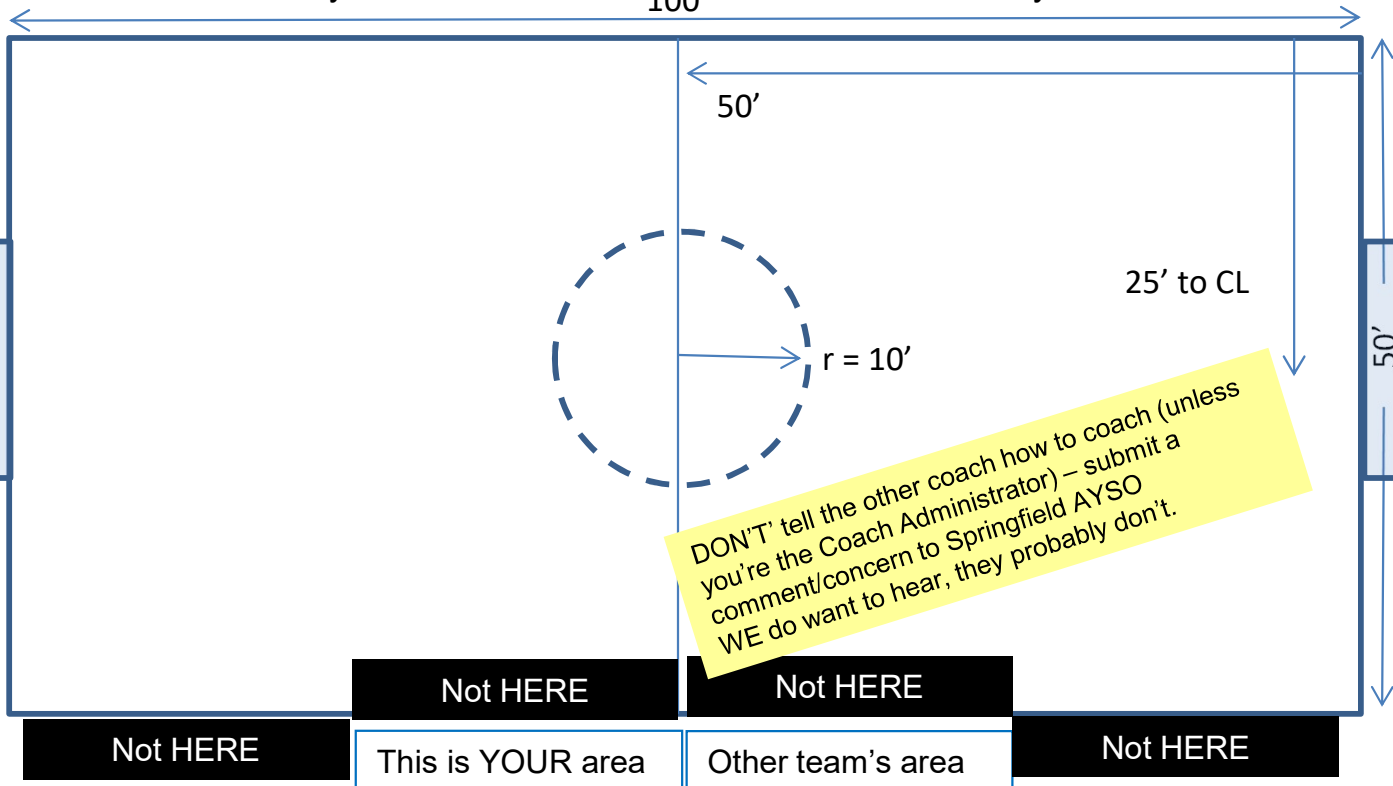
100'

50'

25' to CL

50'

r = 10'

DON'T' tell the other coach how to coach (unless you're the Coach Administrator) – submit a comment/concern to Springfield AYSO WE do want to hear, they probably don't.

Not HERE

Not HERE

Not HERE

This is YOUR area

Other team's area

Not HERE